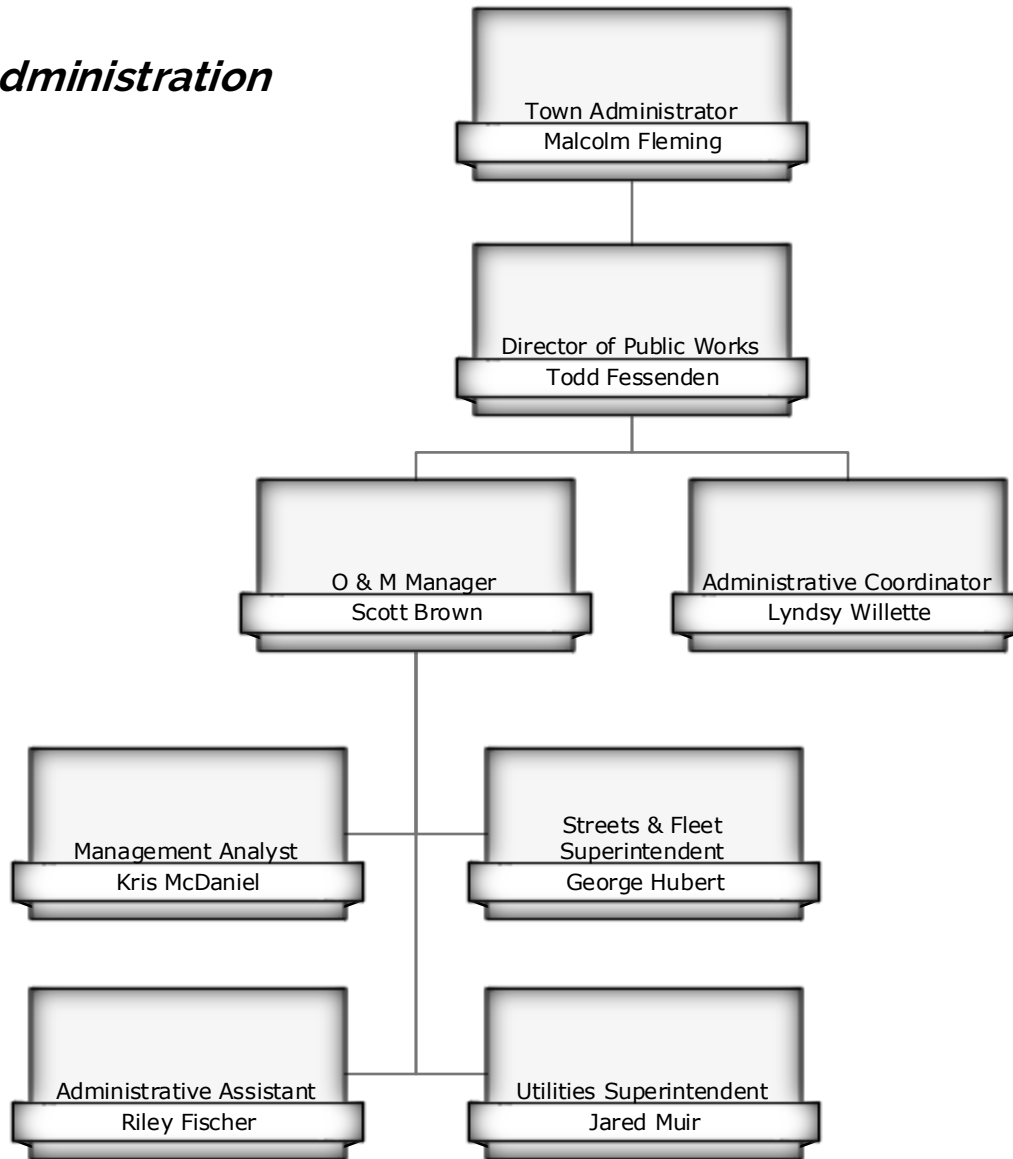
dministration

Town Administrator
Malcolm Fleming

Director of Public Works
Todd Fessenden

O & M Manager
Scott Brown

Administrative Coordinator
Lyndsy Willette

Management Analyst
Kris McDaniel

Streets & Fleet Superintendent
George Hubert

Administrative Assistant
Riley Fischer

Utilities Superintendent
Jared Muir